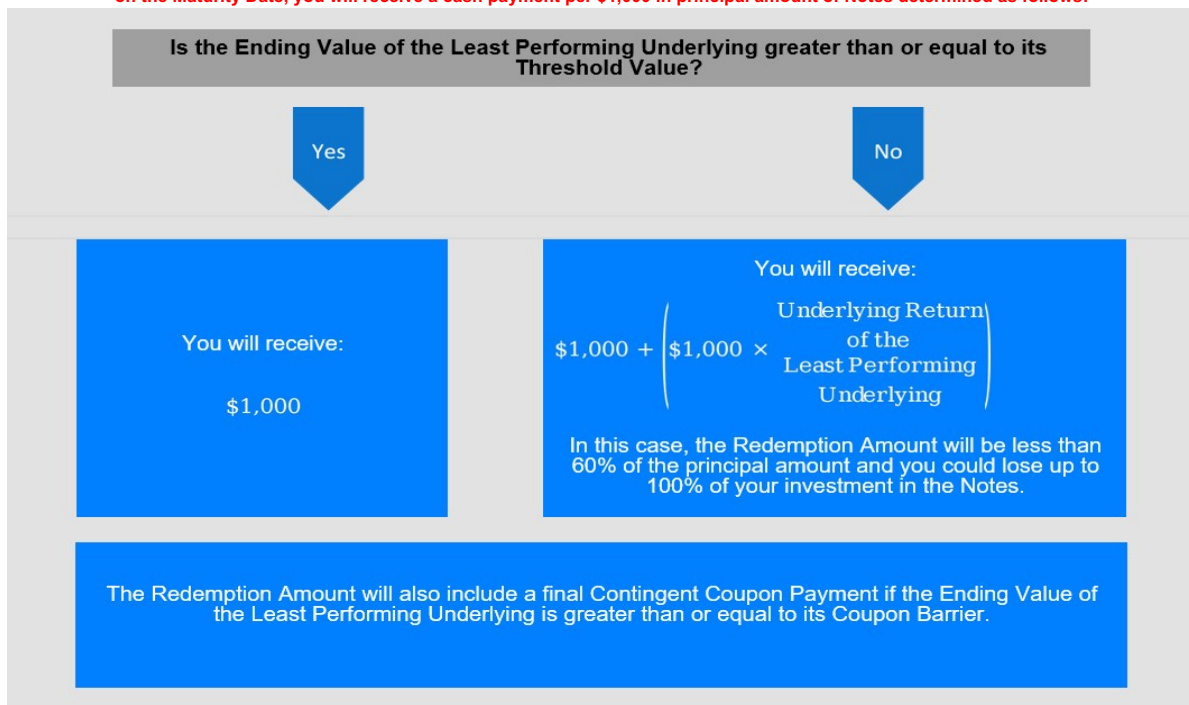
On the Maturity Date, you will receive a cash payment per $1,000 in principal amount of Notes determined as follows:

Is the Ending Value of the Least Performing Underlying greater than or equal to its Threshold Value?

Yes

No

You will receive:

$1,000

You will receive:

$\$1,000 + \left(\$1,000 \times \text{Underlying Return of the Least Performing Underlying}\right)$

In this case, the Redemption Amount will be less than 60% of the principal amount and you could lose up to 100% of your investment in the Notes.

The Redemption Amount will also include a final Contingent Coupon Payment if the Ending Value of the Least Performing Underlying is greater than or equal to its Coupon Barrier.